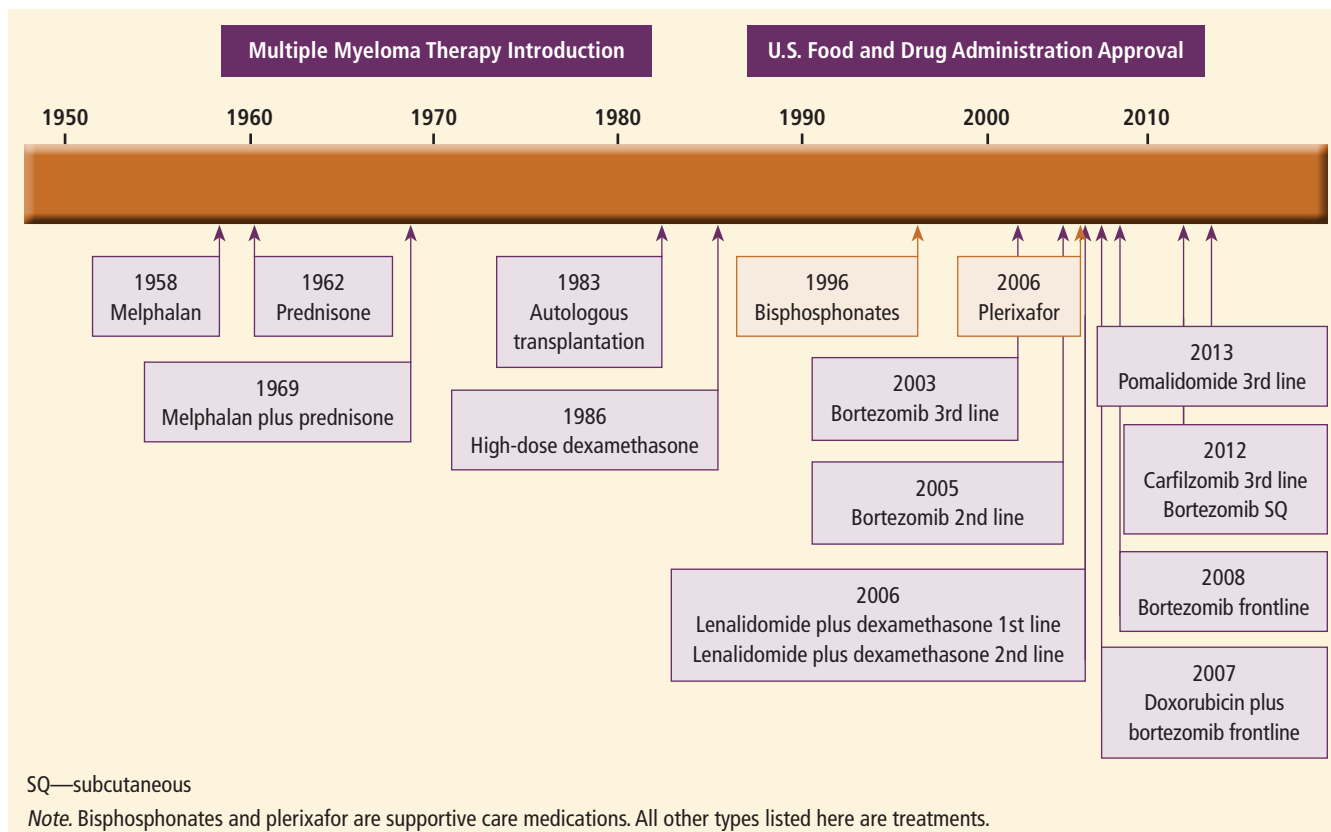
Multiple Myeloma Therapy Introduction

U.S. Food and Drug Administration Approval

1950 1960 1970 1980 1990 2000 2010

1958
Melphalan

1962
Prednisone

1969
Melphalan plus prednisone

1983
Autologous transplantation

1986
High-dose dexamethasone

1996
Bisphosphonates

2006
Plerixafor

2003
Bortezomib 3rd line

2005
Bortezomib 2nd line

2006
Lenalidomide plus dexamethasone 1st line
Lenalidomide plus dexamethasone 2nd line

2013
Pomalidomide 3rd line

2012
Carfilzomib 3rd line
Bortezomib SQ

2008
Bortezomib frontline

2007
Doxorubicin plus bortezomib frontline

SQ—subcutaneous

*Note.* Bisphosphonates and plerixafor are supportive care medications. All other types listed here are treatments.